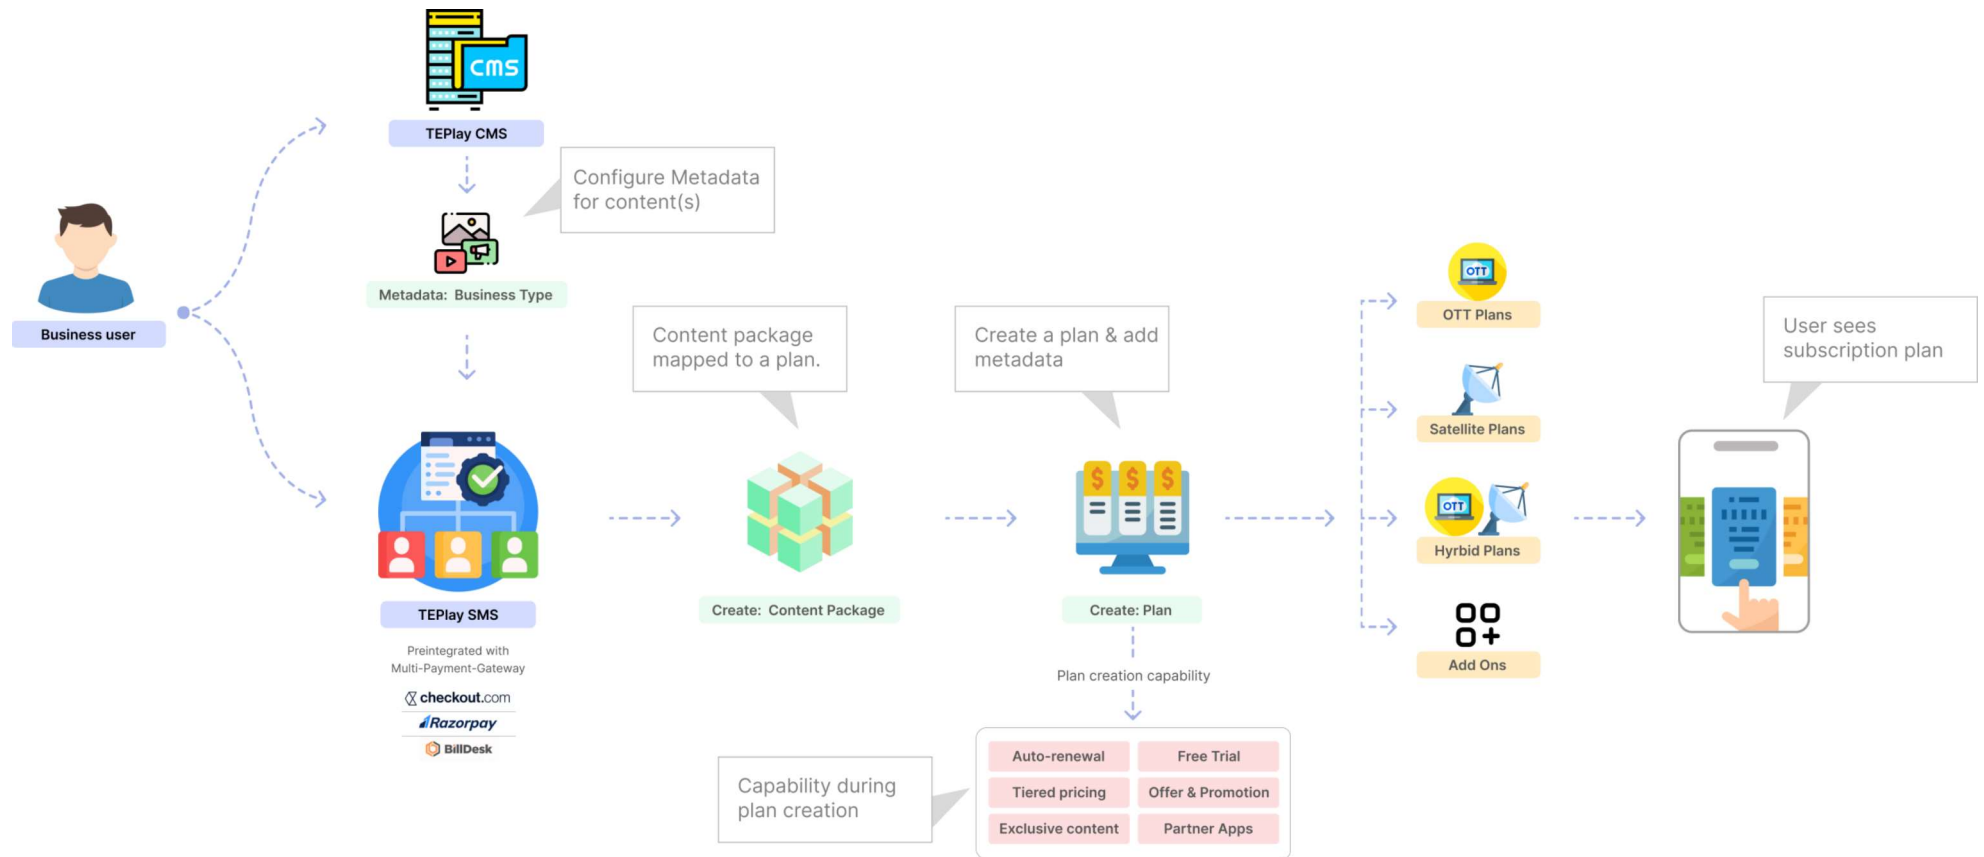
CMS

TEPlay CMS

Configure Metadata for content(s)

Business user

Metadata: Business Type

Content package mapped to a plan.

Create a plan & add metadata

OTT

OTT Plans

Satellite Plans

User sees subscription plan

TEPlay SMS

Create: Content Package

Create: Plan

OTT

Hyrbid Plans

Add Ons

Preintegrated with Multi-Payment-Gateway

checkout.com

Razorpay

BillDesk

Plan creation capability

Capability during plan creation

| Auto-renewal | Free Trial |
|---|---|
| Tiered pricing | Offer & Promotion |
| Exclusive content | Partner Apps |